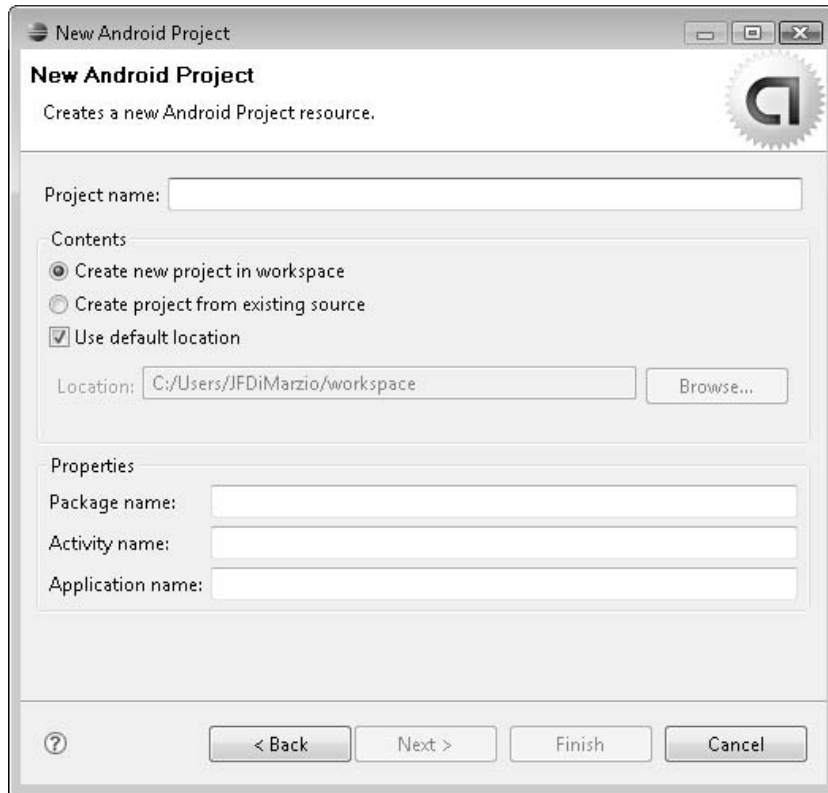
New Android Project

New Android Project

Creates a new Android Project resource.

Project name:

Contents

Create new project in workspace

Create project from existing source

Use default location

Location: C:/Users/JFDiMarzio/workspace

Browse...

Properties

Package name:

Activity name:

Application name:

< Back

Next >

Finish

Cancel